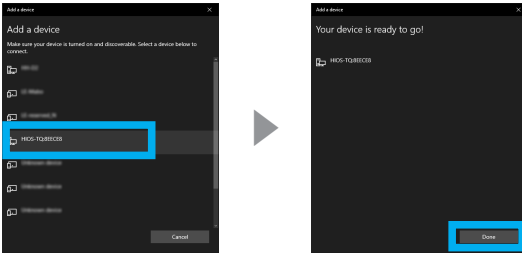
Add a device
×
Add a device
Make sure your device is turned on and discoverable. Select a device below to connect.
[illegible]
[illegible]
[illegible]
HIOS-TQ]BEEC8
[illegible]
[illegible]
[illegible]
Cancel

Add a device
×
Your device is ready to go!
HIOS-TQ]BEEC8
Done